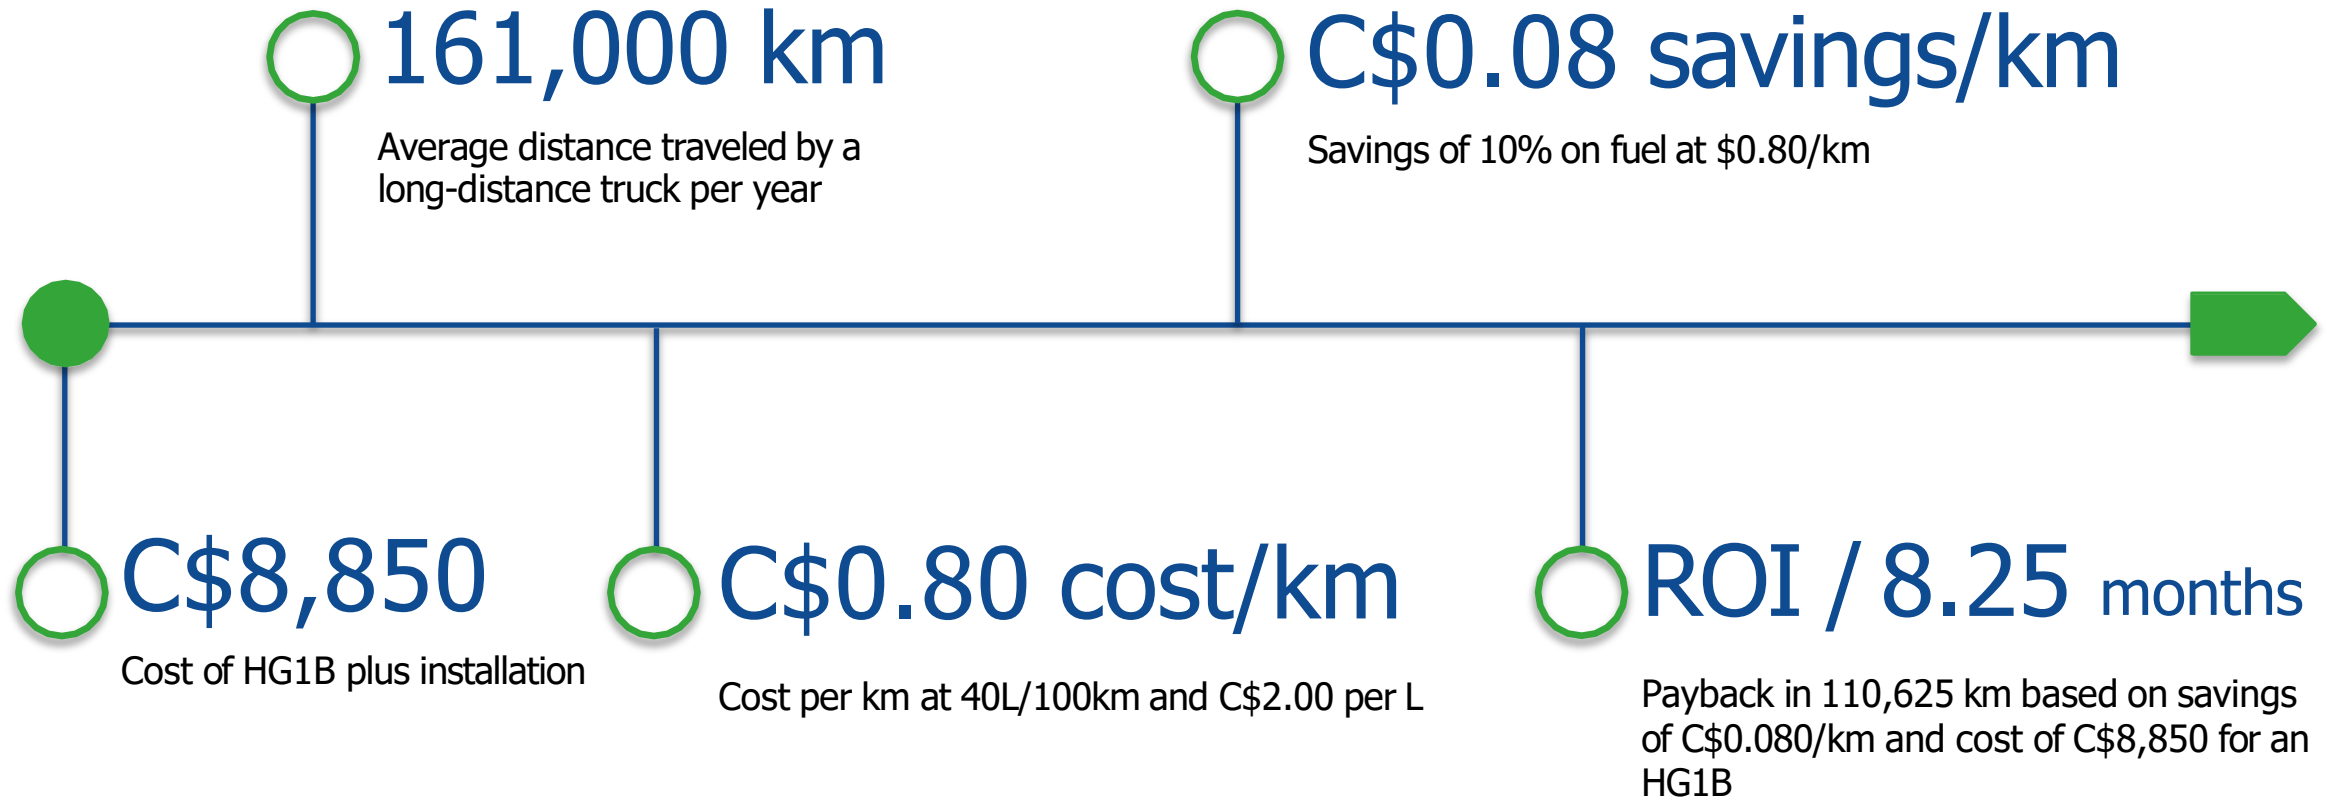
161,000 km

Average distance traveled by a long-distance truck per year

C$0.08 savings/km

Savings of 10% on fuel at $0.80/km

C$8,850

Cost of HG1B plus installation

C$0.80 cost/km

Cost per km at 40L/100km and C$2.00 per L

ROI / 8.25 months

Payback in 110,625 km based on savings of C$0.080/km and cost of C$8,850 for an HG1B